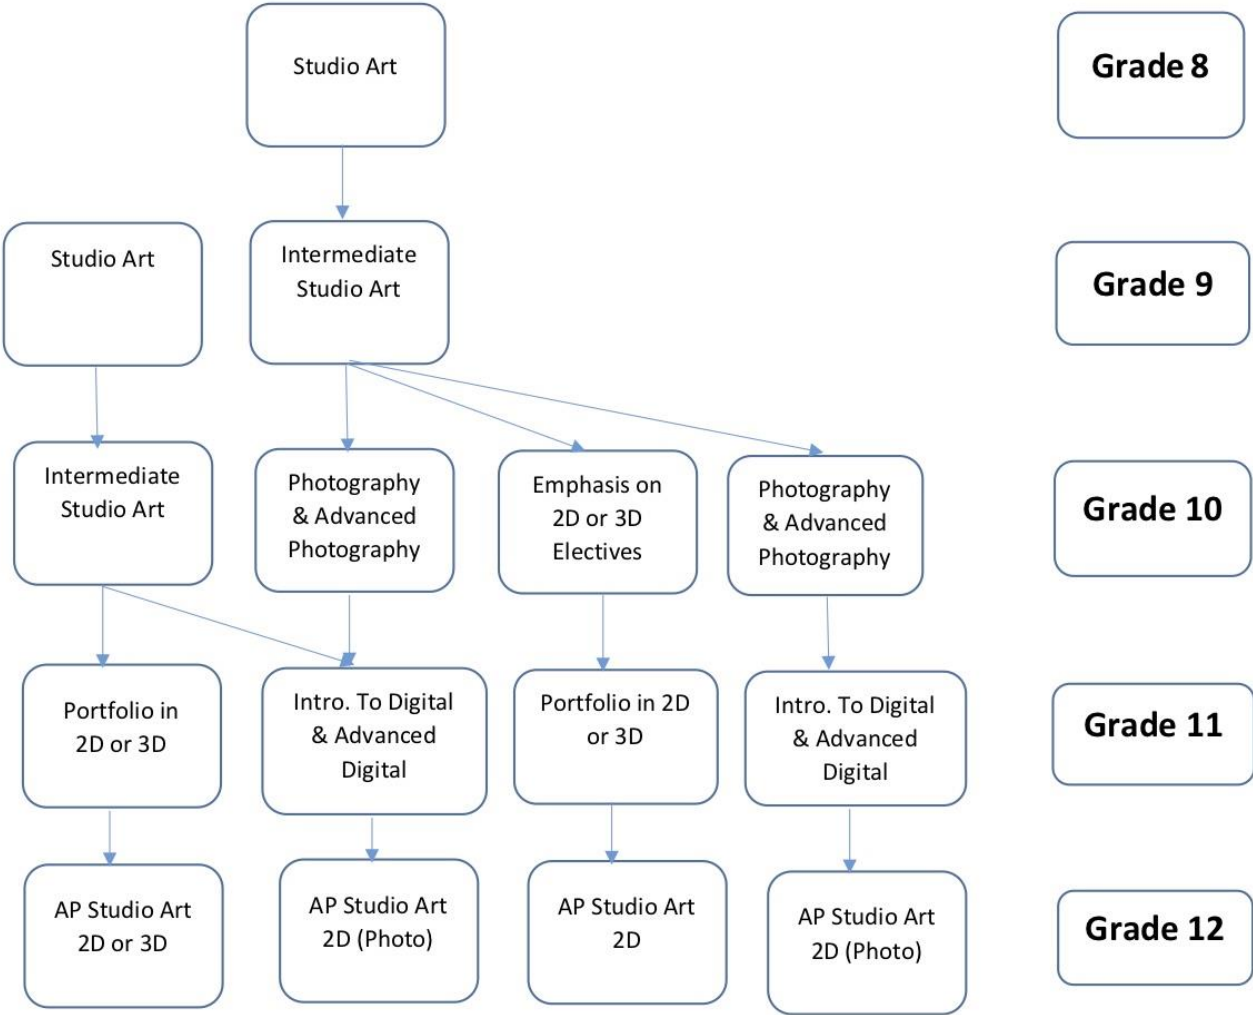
Studio Art

Grade 8

Studio Art

Intermediate Studio Art

Grade 9

Intermediate Studio Art

Photography & Advanced Photography

Emphasis on 2D or 3D Electives

Photography & Advanced Photography

Grade 10

Portfolio in 2D or 3D

Intro. To Digital & Advanced Digital

Portfolio in 2D or 3D

Intro. To Digital & Advanced Digital

Grade 11

AP Studio Art 2D or 3D

AP Studio Art 2D (Photo)

AP Studio Art 2D

AP Studio Art 2D (Photo)

Grade 12